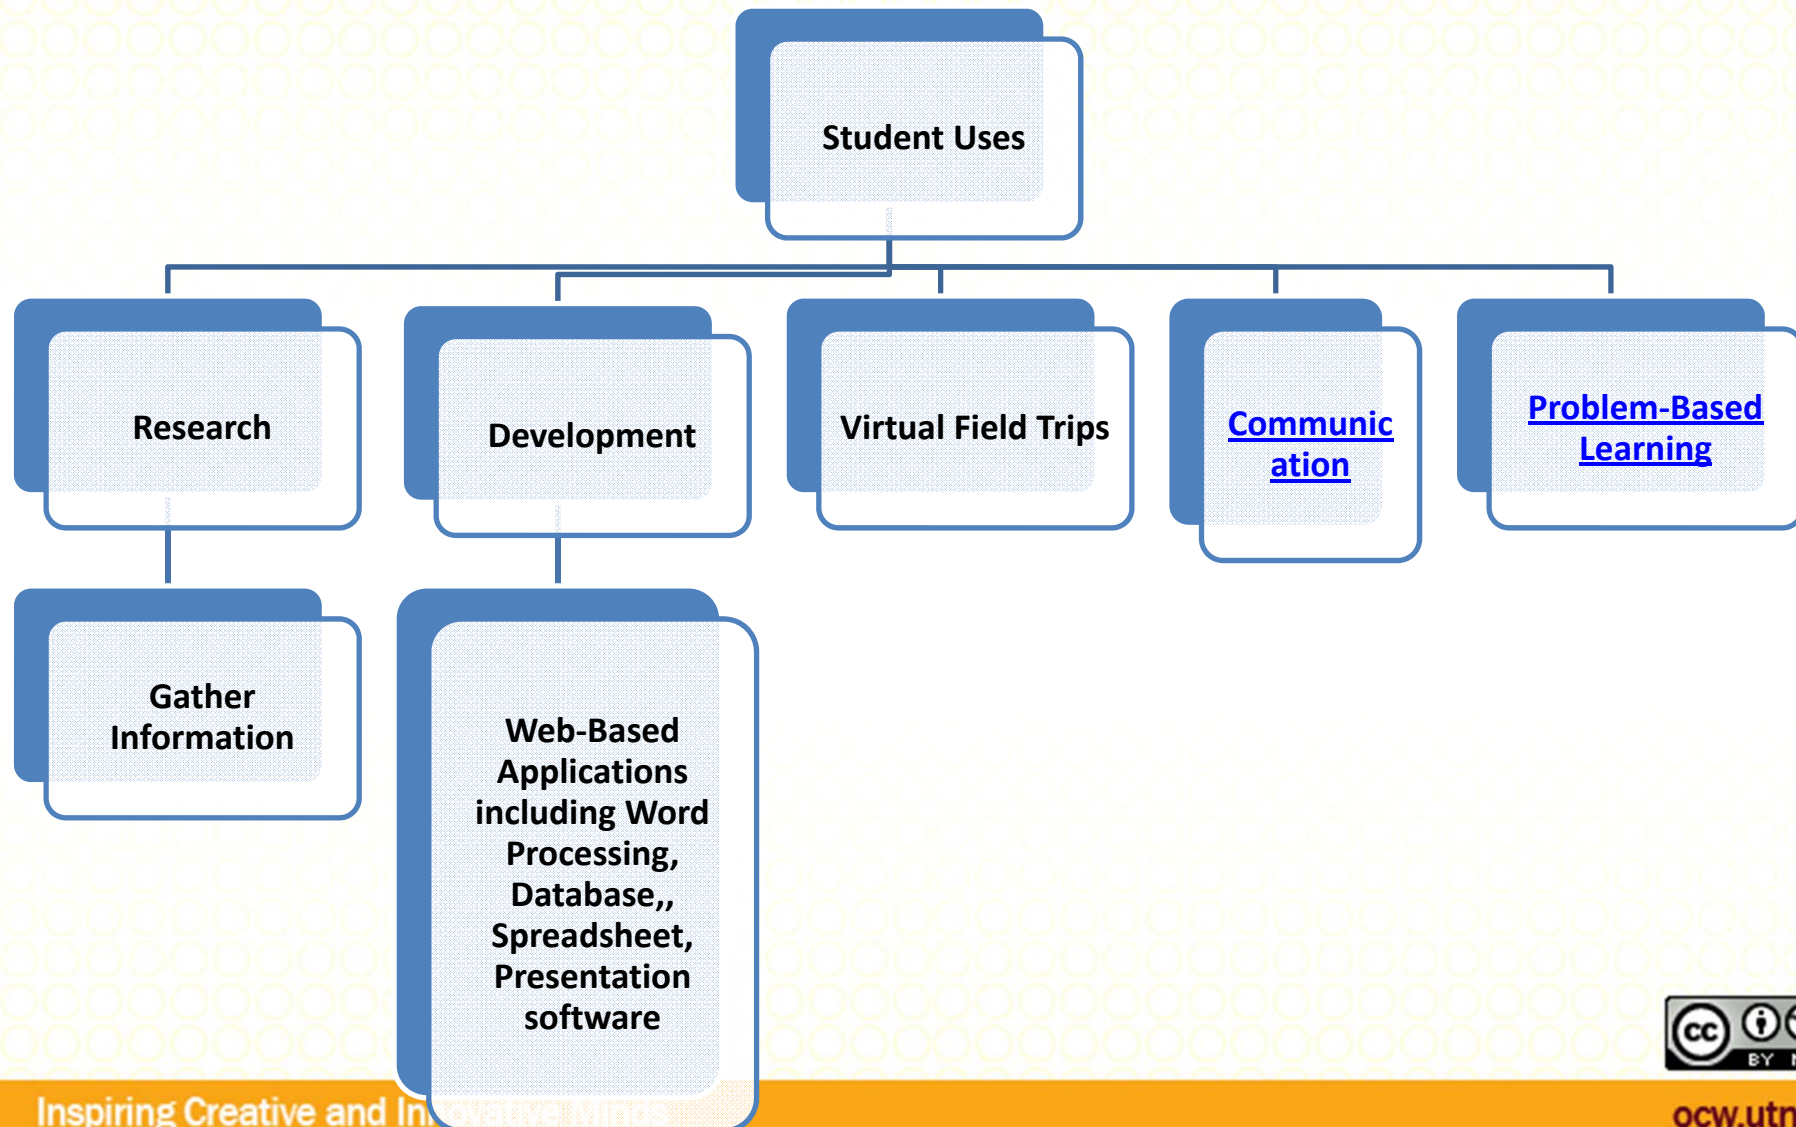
Student Uses

Research

Development

Virtual Field Trips

Communication

Problem-Based Learning

Gather Information

Web-Based Applications including Word Processing, Database,, Spreadsheet, Presentation software

cc BY

Inspiring Creative and In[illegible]

ocw.utm